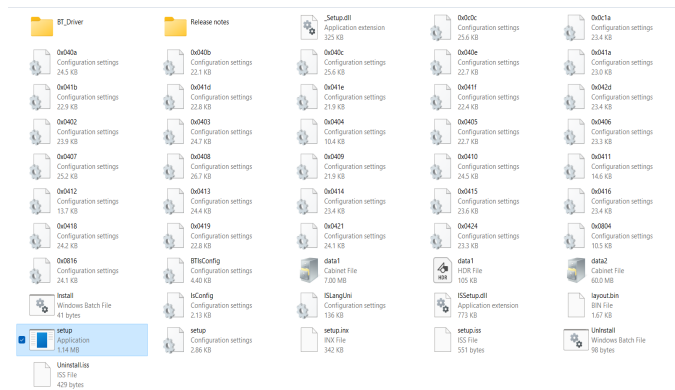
BT_Driver

Release notes

_Setup.dll
Application extension
325 KB

0x0c0c
Configuration settings
25.6 KB

0x0c1a
Configuration settings
23.4 KB

0x040a
Configuration settings
24.5 KB

0x040b
Configuration settings
22.1 KB

0x040c
Configuration settings
25.6 KB

0x040e
Configuration settings
22.7 KB

0x041a
Configuration settings
23.0 KB

0x041b
Configuration settings
22.9 KB

0x041d
Configuration settings
22.8 KB

0x041e
Configuration settings
21.9 KB

0x041f
Configuration settings
22.4 KB

0x042d
Configuration settings
23.4 KB

0x0402
Configuration settings
23.9 KB

0x0403
Configuration settings
24.7 KB

0x0404
Configuration settings
10.4 KB

0x0405
Configuration settings
22.7 KB

0x0406
Configuration settings
23.3 KB

0x0407
Configuration settings
25.2 KB

0x0408
Configuration settings
26.7 KB

0x0409
Configuration settings
21.9 KB

0x0410
Configuration settings
24.5 KB

0x0411
Configuration settings
14.6 KB

0x0412
Configuration settings
13.7 KB

0x0413
Configuration settings
24.4 KB

0x0414
Configuration settings
23.4 KB

0x0415
Configuration settings
23.6 KB

0x0416
Configuration settings
23.4 KB

0x0418
Configuration settings
24.2 KB

0x0419
Configuration settings
22.8 KB

0x0421
Configuration settings
24.1 KB

0x0424
Configuration settings
23.3 KB

0x0804
Configuration settings
10.5 KB

0x0816
Configuration settings
24.1 KB

BTIsConfig
Configuration settings
4.40 KB

data1
Cabinet File
7.00 MB

data1
HDR File
105 KB

data2
Cabinet File
60.0 MB

Install
Windows Batch File
41 bytes

IsConfig
Configuration settings
2.13 KB

ISLangUni
Configuration settings
136 KB

ISSetup.dll
Application extension
773 KB

layout.bin
BIN File
1.67 KB

setup
Application
1.14 MB

setup
Configuration settings
2.86 KB

setup.inx
INX File
342 KB

setup.iss
ISS File
551 bytes

Uninstall
Windows Batch File
98 bytes

Uninstall.iss
ISS File
429 bytes